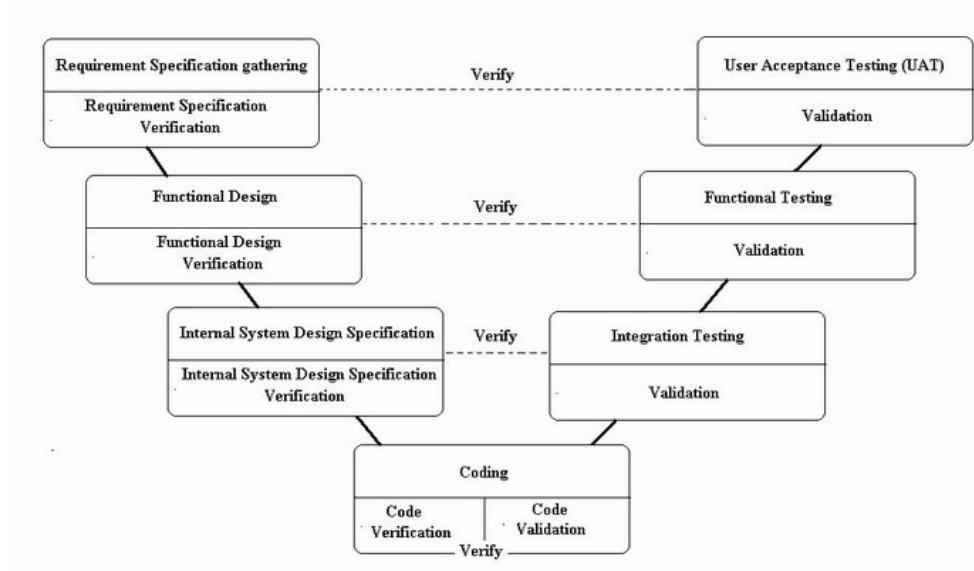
Requirement Specification gathering

Requirement Specification Verification

Verify

User Acceptance Testing (UAT)

Validation

Functional Design

Functional Design Verification

Verify

Functional Testing

Validation

Internal System Design Specification

Internal System Design Specification Verification

Verify

Integration Testing

Validation

Coding

Code Verification

Code Validation

Verify